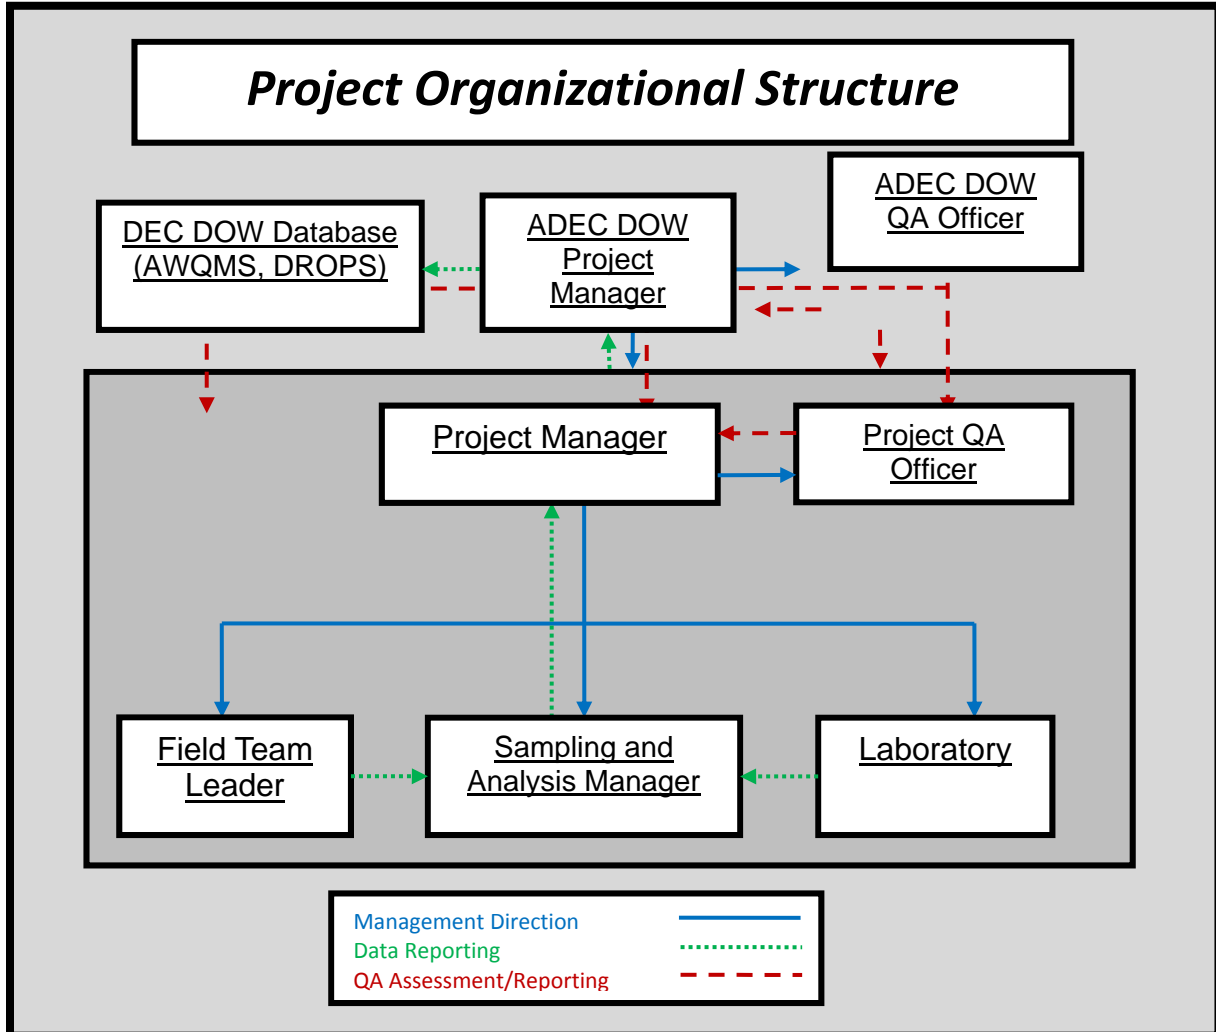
Project Organizational Structure

ADEC DOW QA Officer

DEC DOW Database (AWQMS, DROPS)

ADEC DOW Project Manager

Project Manager

Project QA Officer

Field Team Leader

Sampling and Analysis Manager

Laboratory

Management Direction
Data Reporting
QA Assessment/Reporting